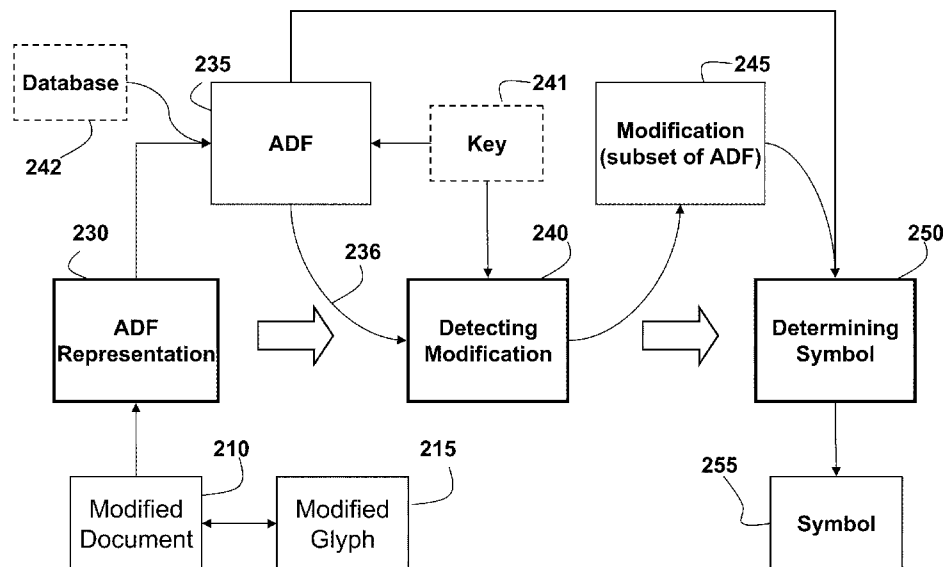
Database

242

235

ADF

241

Key

245

Modification (subset of ADF)

230

236

240

250

ADF Representation

Detecting Modification

Determining Symbol

210

215

Modified Document

Modified Glyph

255

Symbol